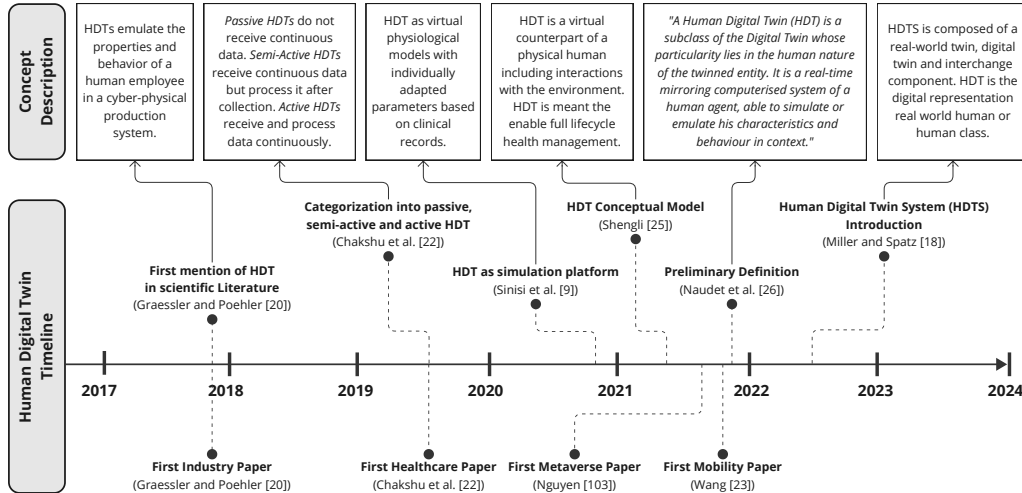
Concept Description

HDTs emulate the properties and behavior of a human employee in a cyber-physical production system.

*Passive HDTs* do not receive continuous data. *Semi-Active HDTs* receive continuous data but process it after collection. *Active HDTs* receive and process data continuously.

HDT as virtual physiological models with individually adapted parameters based on clinical records.

HDT is a virtual counterpart of a physical human including interactions with the environment. HDT is meant the enable full lifecycle health management.

*"A Human Digital Twin (HDT) is a subclass of the Digital Twin whose particularity lies in the human nature of the twinned entity. It is a real-time mirroring computerised system of a human agent, able to simulate or emulate his characteristics and behaviour in context."*

HDTS is composed of a real-world twin, digital twin and interchange component. HDT is the digital representation real world human or human class.

Human Digital Twin Timeline

**First mention of HDT in scientific Literature**
(Graessler and Poehler [20])

**Categorization into passive, semi-active and active HDT**
(Chakshu et al. [22])

**HDT as simulation platform**
(Sinisi et al. [9])

**HDT Conceptual Model**
(Shengli [25])

**Preliminary Definition**
(Naudet et al. [26])

**Human Digital Twin System (HDTS) Introduction**
(Miller and Spatz [18])

2017 2018 2019 2020 2021 2022 2023 2024

**First Industry Paper**
(Graessler and Poehler [20])

**First Healthcare Paper**
(Chakshu et al. [22])

**First Metaverse Paper**
(Nguyen [103])

**First Mobility Paper**
(Wang [23])